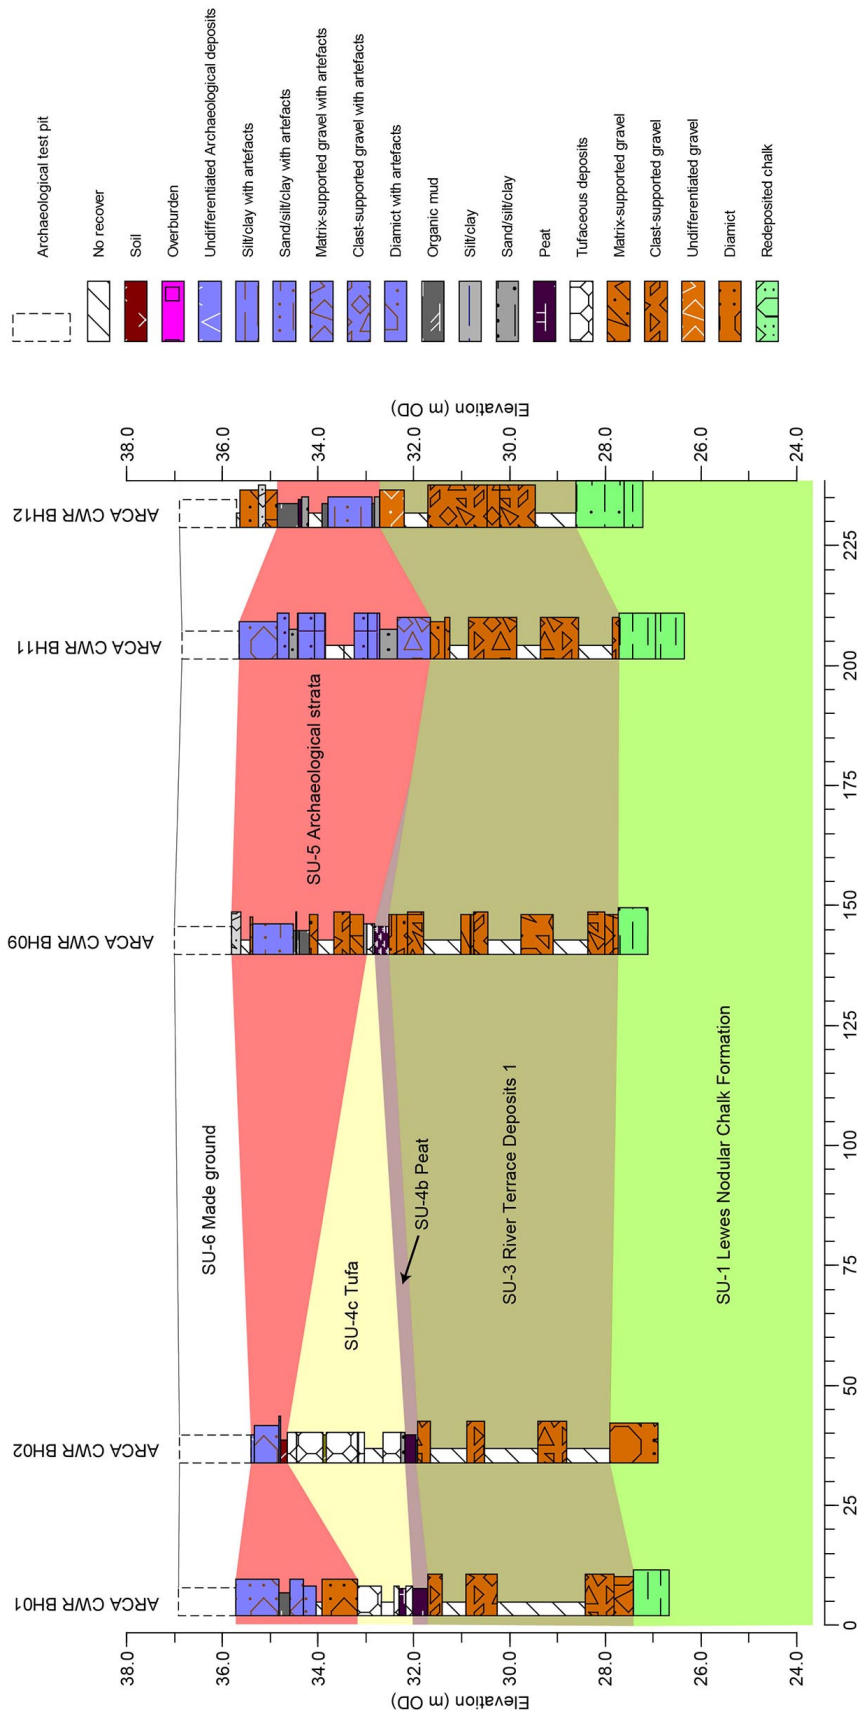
ARCA CWR BH01
ARCA CWR BH02
ARCA CWR BH09
ARCA CWR BH11
ARCA CWR BH12

SU-6 Made ground
SU-5 Archaeological strata
SU-4c Tufa
SU-4b Peat
SU-3 River Terrace Deposits 1
SU-1 Lewes Nodular Chalk Formation

Elevation (m OD)
38.0
36.0
34.0
32.0
30.0
28.0
26.0
24.0

0
25
50
75
100
125
150
175
200
225

Elevation (m OD)
38.0
36.0
34.0
32.0
30.0
28.0
26.0
24.0

Archaeological test pit
No recover
Soil
Overburden
Undifferentiated Archaeological deposits
Silt/clay with artefacts
Sand/silt/clay with artefacts
Matrix-supported gravel with artefacts
Clast-supported gravel with artefacts
Diamict with artefacts
Organic mud
Silt/clay
Sand/silt/clay
Peat
Tufaceous deposits
Matrix-supported gravel
Clast-supported gravel
Undifferentiated gravel
Diamict
Redeposited chalk